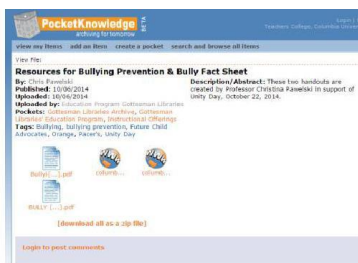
PocketKnowledge BETA
archiving for tomorrow
login | Teachers College, Columbia Unive

view my items add an item create a pocket search and browse all items

View File:

Resources for Bullying Prevention & Bully Fact Sheet

By: Chris Rawelski
Published: 10/06/2014
Uploaded: 10/06/2014
Uploaded by: Education Program Gottesman Libraries
Pockets: Gottesman Libraries Archive, Gottesman Libraries Education Program, Instructional Offerings
Tags: Bullying, bullying prevention, Future Child Advocates, Orange, Pacer's, Unity Day

Description/Abstract: These two handouts are created by Professor Christina Rawelski in support of Unity Day, October 22, 2014.

Bullyi[...].pdf
columb...
columb...
BULLY [...].pdf

[download all as a zip file]

Login to post comments.